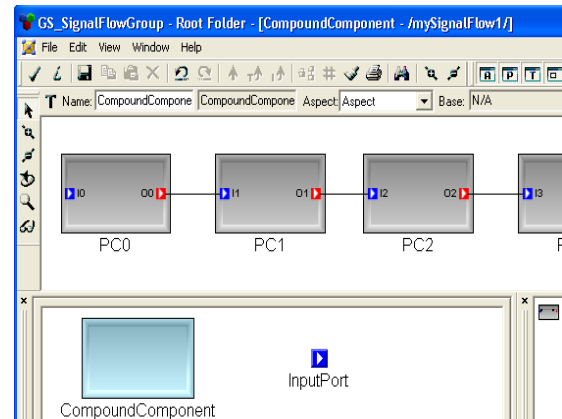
GS_SignalFlowGroup - Root Folder - [CompoundComponent - /mySignalFlow1/]

File Edit View Window Help

T Name: CompoundCompone CompoundCompone Aspect: Aspect Base: N/A

I0 O0
PC0

I1 O1
PC1

I2 O2
PC2

I3

×

CompoundComponent

InputPort

×